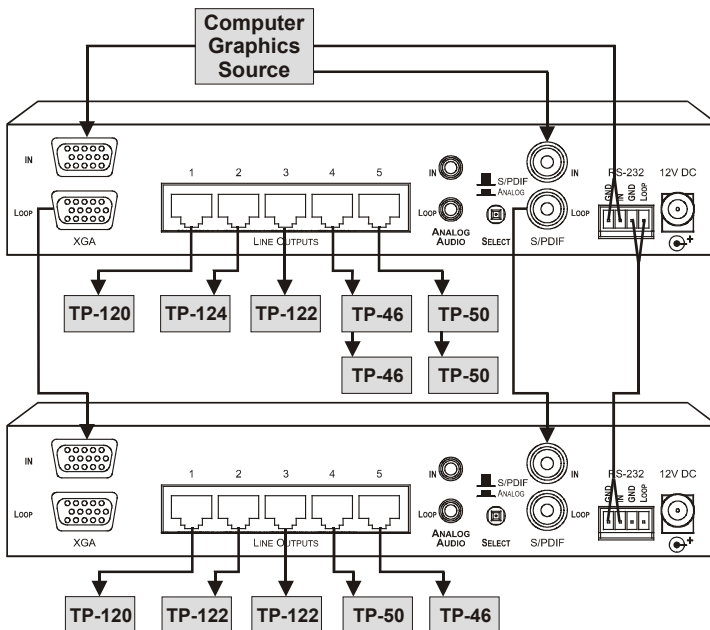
Computer Graphics Source

IN
LOOP
XGA
1 2 3 4 5
LINE OUTPUTS
IN
LOOP
ANALOG AUDIO
S/PDIF
ANALOG
SELECT
IN
LOOP
S/PDIF
RS-232
GND IN GND LOOP
12V DC

TP-120 TP-124 TP-122 TP-46 TP-50
TP-46 TP-50

IN
LOOP
XGA
1 2 3 4 5
LINE OUTPUTS
IN
LOOP
ANALOG AUDIO
S/PDIF
ANALOG
SELECT
IN
LOOP
S/PDIF
RS-232
GND IN GND LOOP
12V DC

TP-120 TP-122 TP-122 TP-50 TP-46